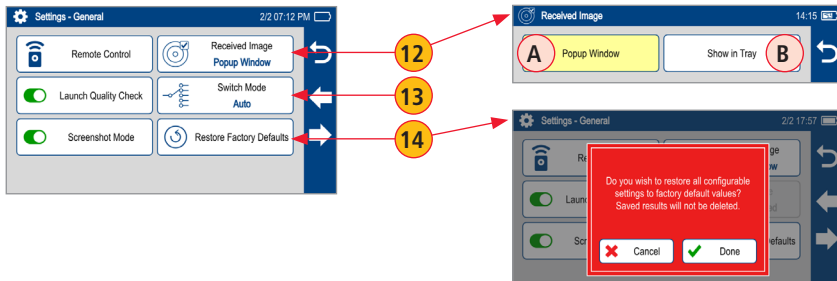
Settings - General 2/2 07:12 PM

Remote Control

Received Image
Popup Window

Launch Quality Check

Switch Mode
Auto

Screenshot Mode

Restore Factory Defaults

12

13

14

Received Image 14:15

A Popup Window

Show in Tray B

Settings - General 2/2 17:57

Re

ge
ow

Launc

d

Scr

efaults

Do you wish to restore all configurable settings to factory default values? Saved results will not be deleted.

Cancel

Done